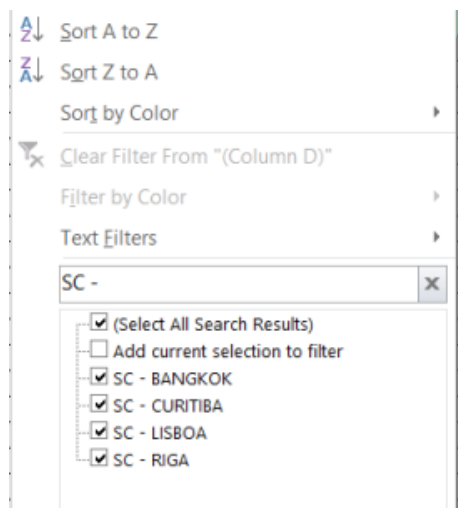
Sort A to Z
Sort Z to A
Sort by Color
Clear Filter From "(Column D)"
Filter by Color
Text Filters
SC -
×
(Select All Search Results)
Add current selection to filter
SC - BANGKOK
SC - CURITIBA
SC - LISBOA
SC - RIGA